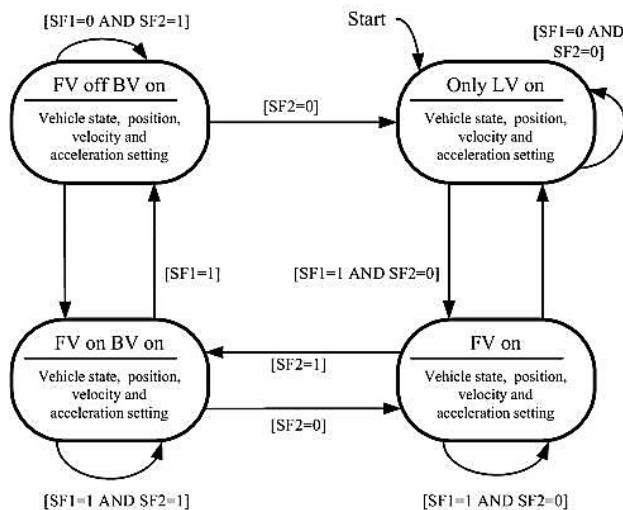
[SF1=0 AND SF2=1]

Start

[SF1=0 AND SF2=0]

FV off BV on

Vehicle state, position, velocity and acceleration setting

[SF2=0]

Only LV on

Vehicle state, position, velocity and acceleration setting

[SF1=1]

[SF1=1 AND SF2=0]

FV on BV on

Vehicle state, position, velocity and acceleration setting

[SF2=1]

[SF2=0]

FV on

Vehicle state, position, velocity and acceleration setting

[SF1=1 AND SF2=1]

[SF1=1 AND SF2=0]